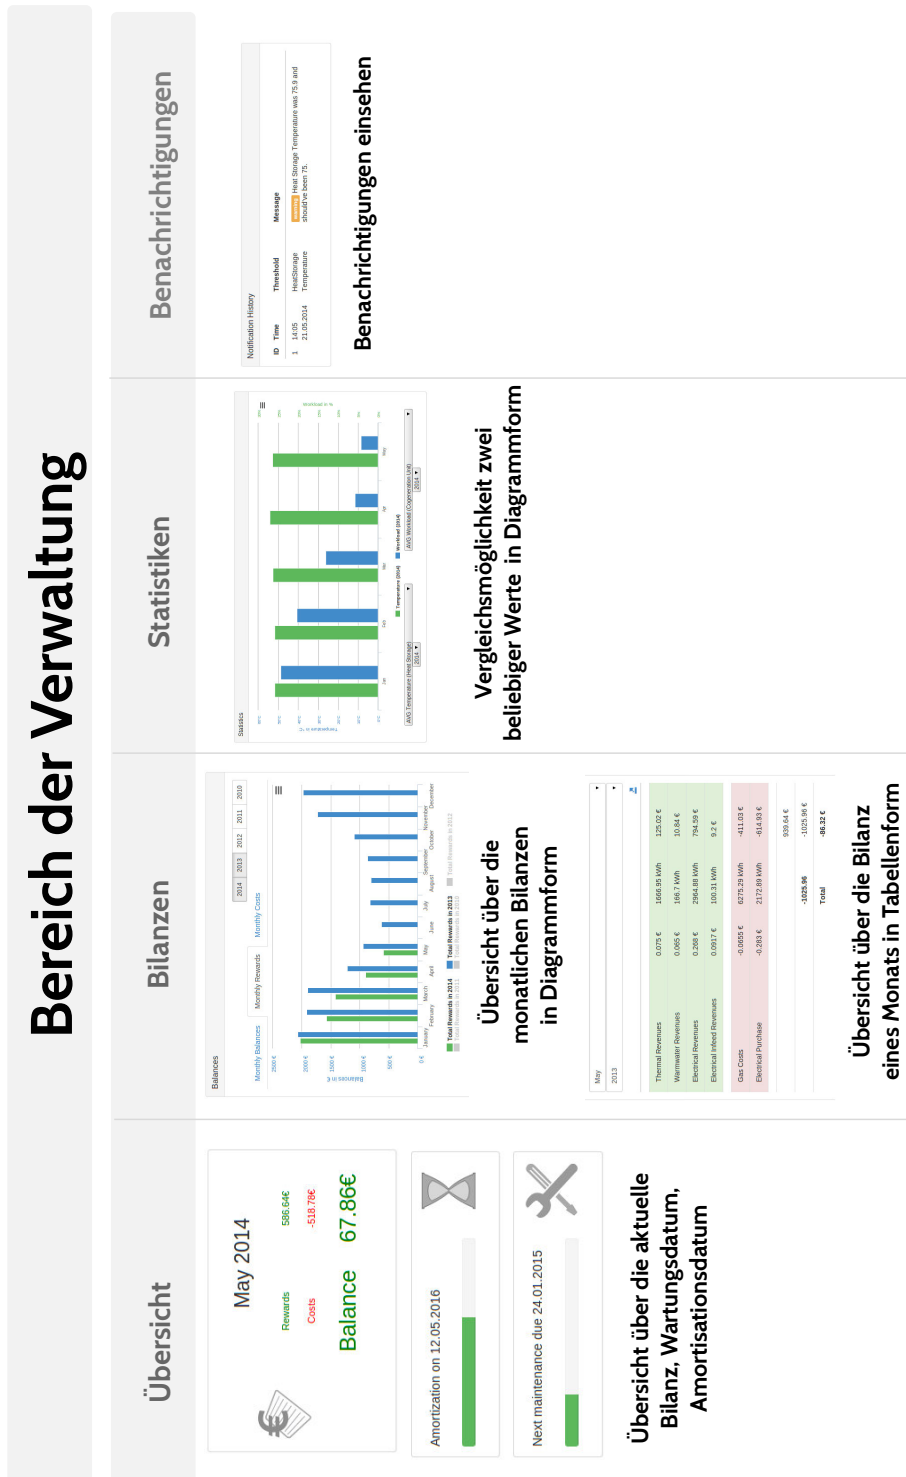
Bereich der Verwaltung

Übersicht

May 2014

Rewards 586.64€

Costs -518.78€

Balance 67.86€

Amortization on 12.05.2016

Next maintenance due 24.01.2015

Übersicht über die aktuelle Bilanz, Wartungsdatum, Amortisationsdatum

Bilanzen

Balances

Monthly Balances | Monthly Rewards | Monthly Costs

2014 | 2013 | 2012 | 2011 | 2010

2500 € 2000 € 1500 € 1000 € 500 € 0 €

Balances in €

January February March April May June July August September October November December

Total Rewards in 2014 | Total Rewards in 2013 | Total Rewards in 2012

Übersicht über die monatlichen Bilanzen in Diagrammform

May
2013

| | | | |
|---|---|---|---|
| Thermal Revenues | 0.075 € | 1666.95 kWh | 125.02 € |
| Warmwater Revenues | 0.065 € | 166.7 kWh | 10.84 € |
| Electrical Revenues | 0.268 € | 2964.88 kWh | 794.59 € |
| Electrical Infeed Revenues | 0.0917 € | 100.31 kWh | 9.2 € |
| Gas Costs | -0.0655 € | 6275.29 kWh | -411.03 € |
| Electrical Purchase | -0.283 € | 2172.89 kWh | -614.93 € |
| | | | 939.64 € |
| | | -1025.96 | -1025.96 € |
| | | Total | -86.32 € |

Übersicht über die Bilanz eines Monats in Tabellenform

Statistiken

Statistics

Temperature in °C

Jan Feb Mar Apr May

Workload in %

AVG Temperature (Heat Storage) 2014 | Temperature (2014) | Workload (2014) | AVG Workload (Cogeneration Unit) 2014

Vergleichsmöglichkeit zwei beliebiger Werte in Diagrammform

Benachrichtigungen

Notification History

| ID | Time | Threshold | Message |
|---|---|---|---|
| 1 | 14:05 21.05.2014 | HeatStorage Temperature | Warning Heat Storage Temperature was 75.9 and should've been 75. |

Benachrichtigungen einsehen